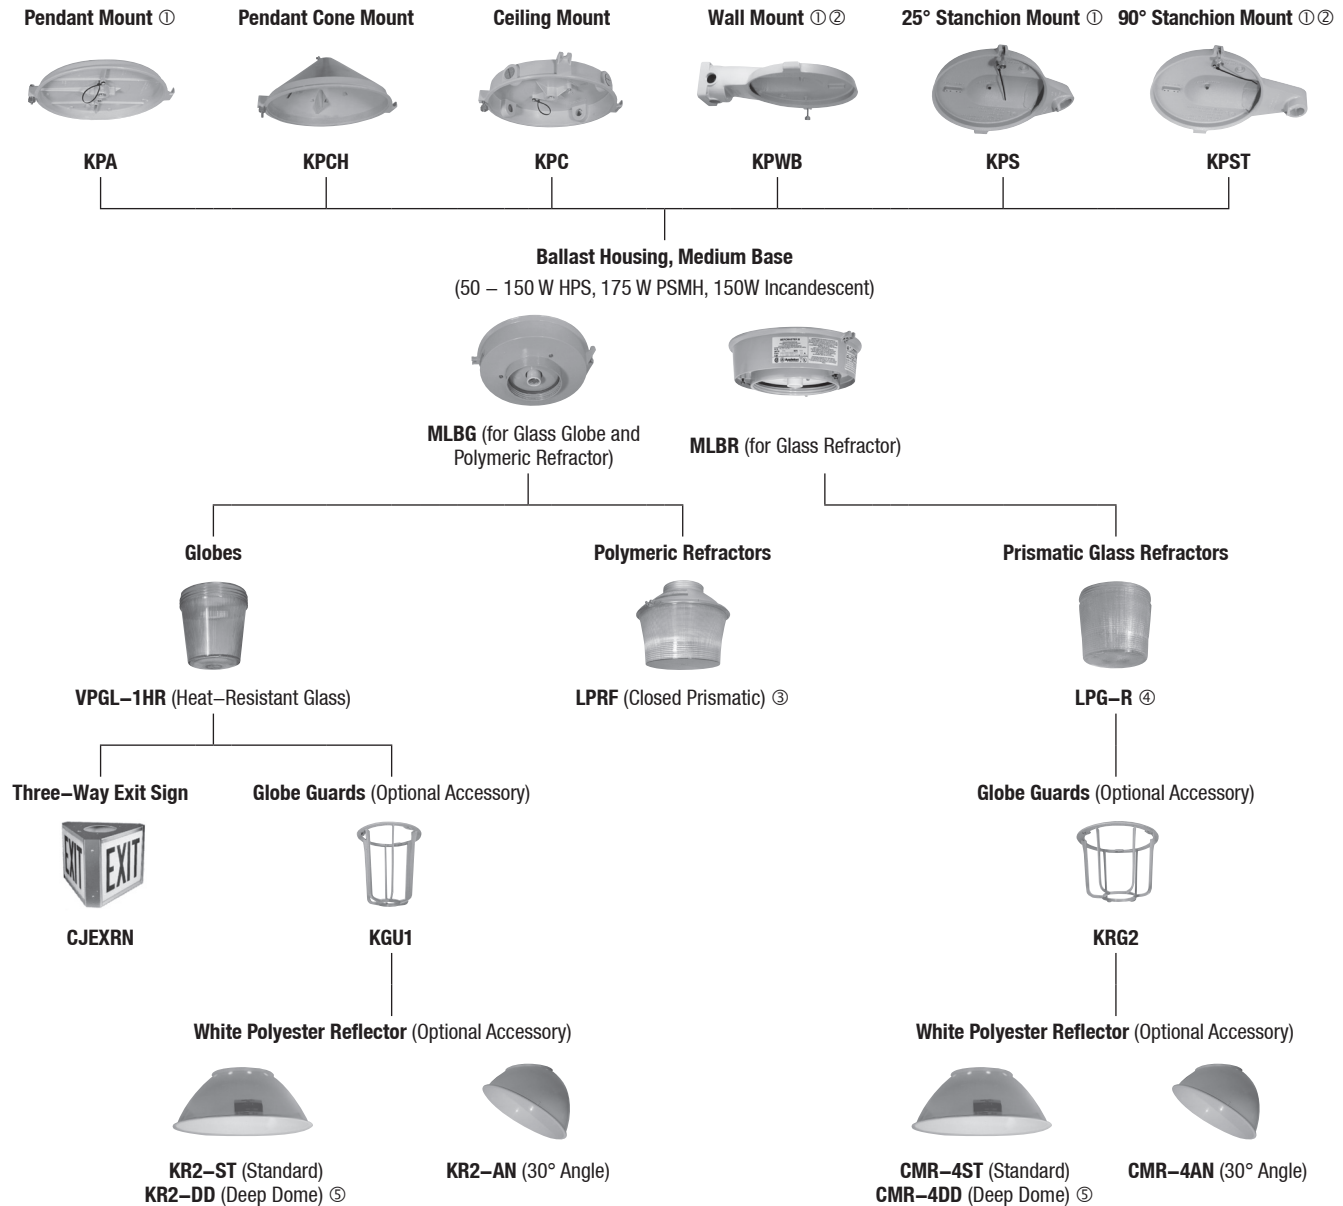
Pendant Mount ①

Pendant Cone Mount

Ceiling Mount

Wall Mount ①②

25° Stanchion Mount ①

90° Stanchion Mount ①②

KPA

KPCH

KPC

KPWB

KPS

KPST

Ballast Housing, Medium Base
(50 – 150 W HPS, 175 W PSMH, 150W Incandescent)

MLBG (for Glass Globe and Polymeric Refractor)

MLBR (for Glass Refractor)

Globes

Polymeric Refractors

Prismatic Glass Refractors

VPGL–1HR (Heat–Resistant Glass)

LPRF (Closed Prismatic) ③

LPG–R ④

Three–Way Exit Sign

Globe Guards (Optional Accessory)

Globe Guards (Optional Accessory)

EXIT EXIT

CJEXRN

KGU1

KRG2

White Polyester Reflector (Optional Accessory)

White Polyester Reflector (Optional Accessory)

KR2–ST (Standard)
KR2–DD (Deep Dome) ⑤

KR2–AN (30° Angle)

CMR–4ST (Standard)
CMR–4DD (Deep Dome) ⑤

CMR–4AN (30° Angle)